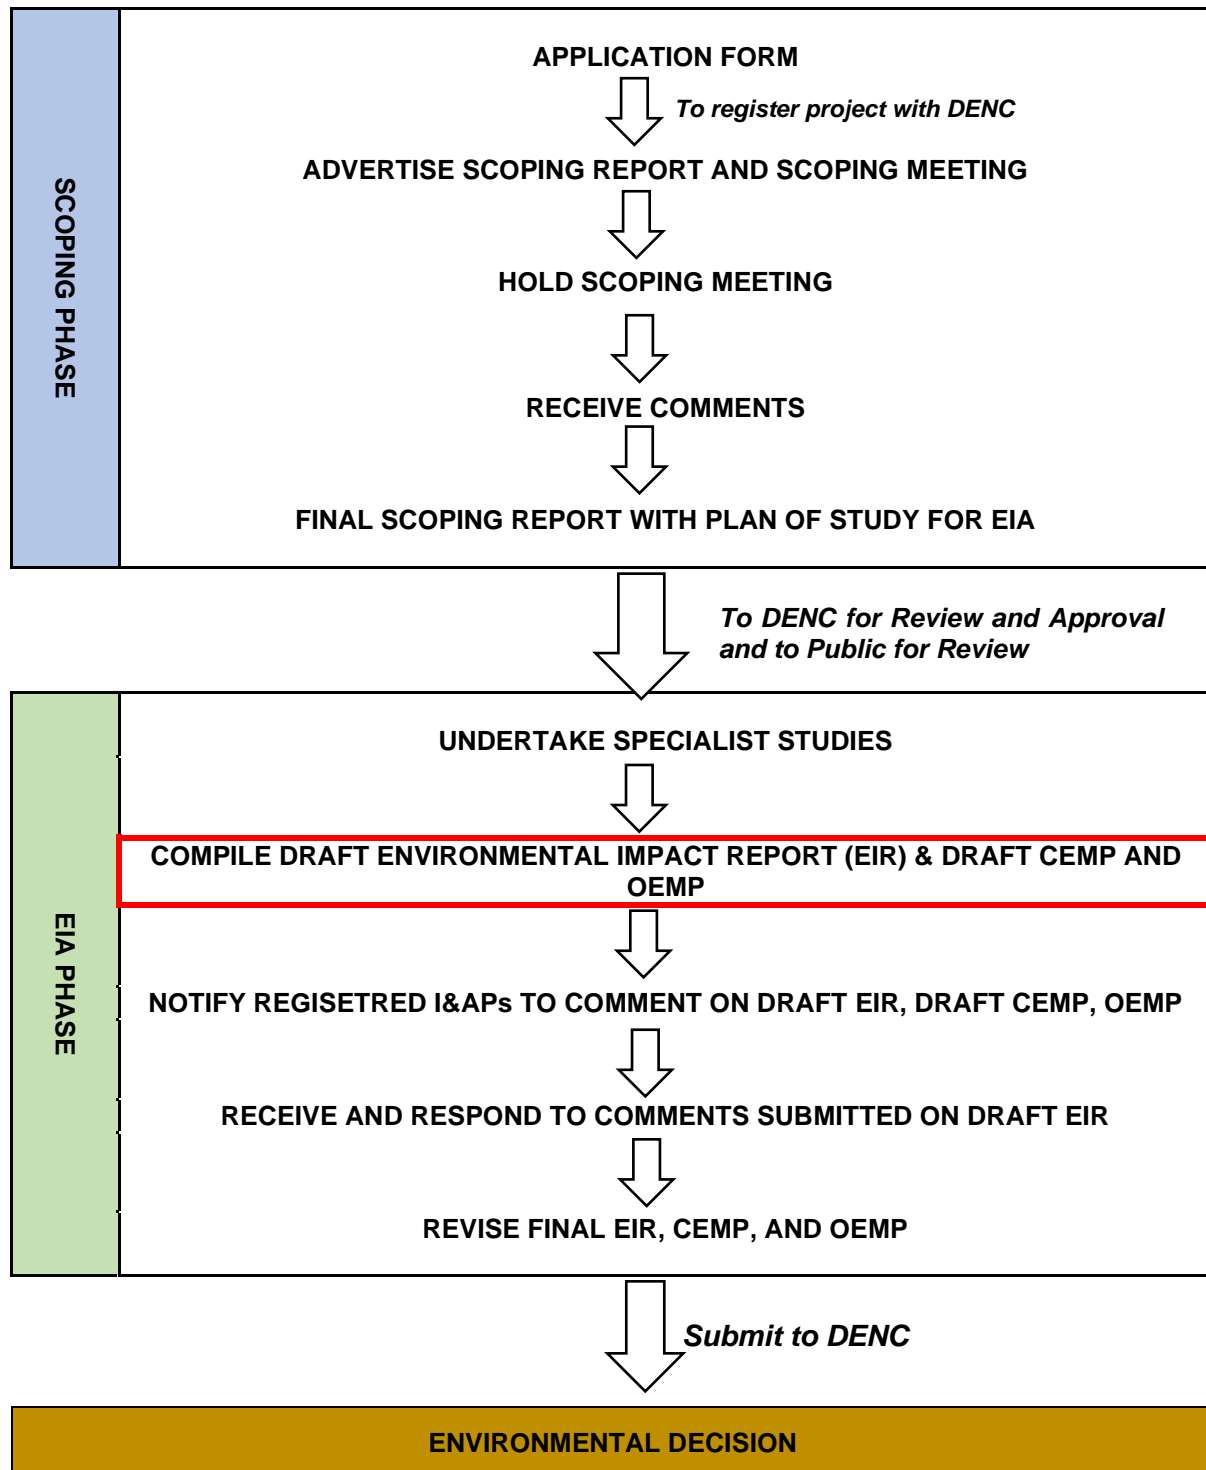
SCOPING PHASE

APPLICATION FORM

To register project with DENC

ADVERTISE SCOPING REPORT AND SCOPING MEETING

HOLD SCOPING MEETING

RECEIVE COMMENTS

FINAL SCOPING REPORT WITH PLAN OF STUDY FOR EIA

To DENC for Review and Approval and to Public for Review

EIA PHASE

UNDERTAKE SPECIALIST STUDIES

COMPILE DRAFT ENVIRONMENTAL IMPACT REPORT (EIR) & DRAFT CEMP AND OEMP

NOTIFY REGISETRED I&APs TO COMMENT ON DRAFT EIR, DRAFT CEMP, OEMP

RECEIVE AND RESPOND TO COMMENTS SUBMITTED ON DRAFT EIR

REVISE FINAL EIR, CEMP, AND OEMP

Submit to DENC

ENVIRONMENTAL DECISION